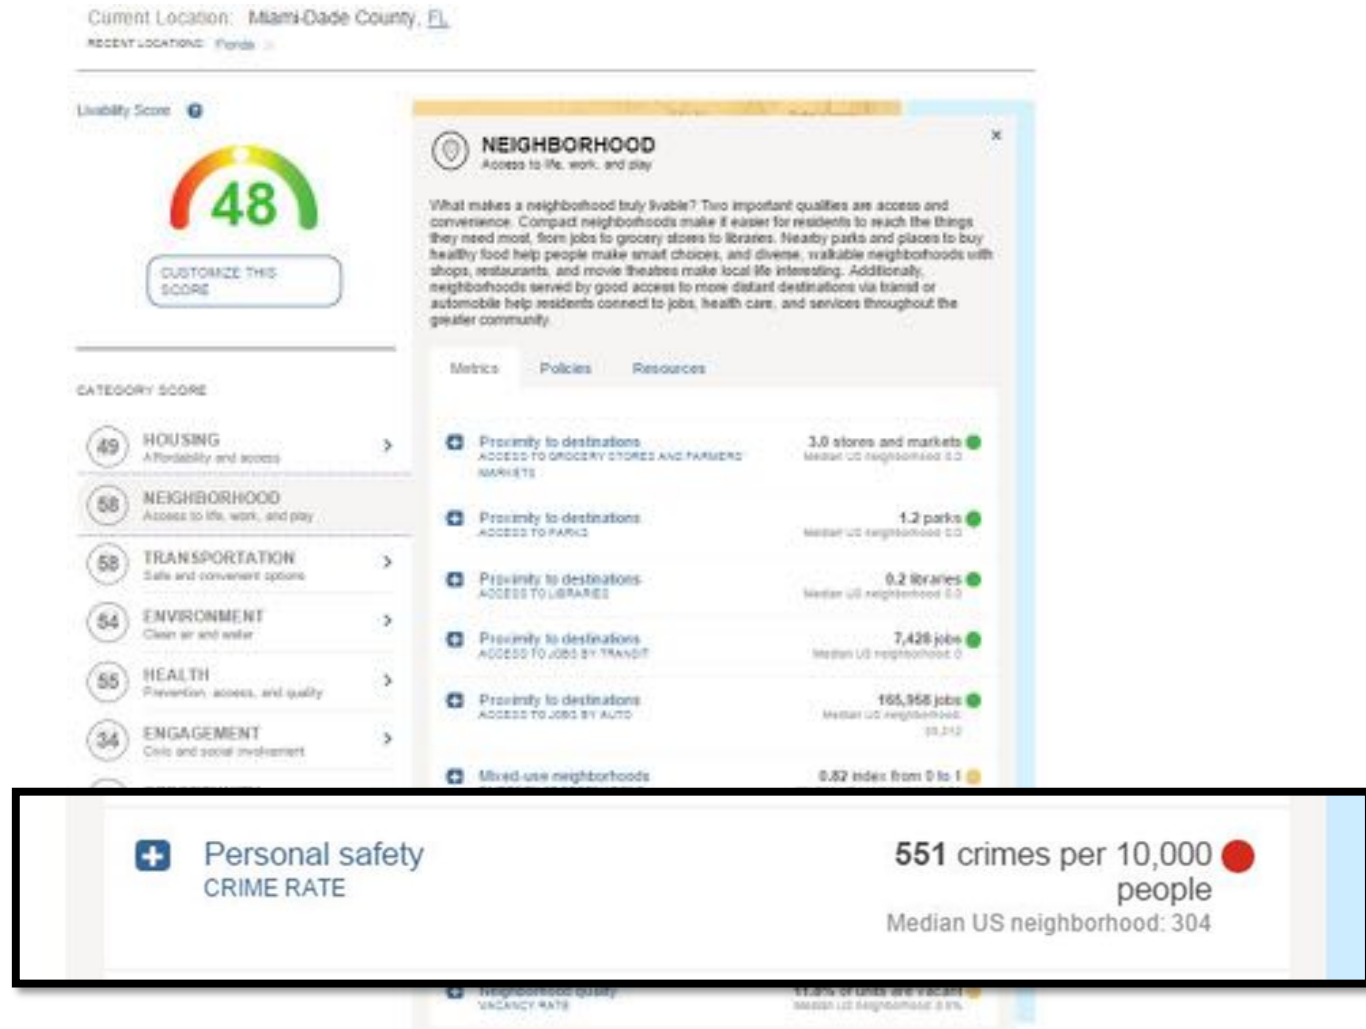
Current Location: Miami-Dade County, FL

RECENT LOCATIONS: Florida

Livability Score

48

CUSTOMIZE THIS SCORE

CATEGORY SCORE

49 HOUSING
Affordability and access

58 NEIGHBORHOOD
Access to life, work, and play

58 TRANSPORTATION
Safe and convenient options

54 ENVIRONMENT
Clean air and water

55 HEALTH
Prevention, access, and quality

34 ENGAGEMENT
Civic and social involvement

NEIGHBORHOOD
Access to life, work, and play

What makes a neighborhood truly livable? Two important qualities are access and convenience. Compact neighborhoods make it easier for residents to reach the things they need most, from jobs to grocery stores to libraries. Nearby parks and places to buy healthy food help people make smart choices, and diverse, walkable neighborhoods with shops, restaurants, and movie theatres make local life interesting. Additionally, neighborhoods served by good access to more distant destinations via transit or automobile help residents connect to jobs, health care, and services throughout the greater community.

Metrics Policies Resources

Proximity to destinations
ACCESS TO GROCERY STORES AND FARMERS MARKETS
3.0 stores and markets
Median US neighborhood 0.0

Proximity to destinations
ACCESS TO PARKS
1.2 parks
Median US neighborhood 0.0

Proximity to destinations
ACCESS TO LIBRARIES
0.2 libraries
Median US neighborhood 0.0

Proximity to destinations
ACCESS TO JOBS BY TRANSIT
7,428 jobs
Median US neighborhood 0

Proximity to destinations
ACCESS TO JOBS BY AUTO
165,958 jobs
Median US neighborhood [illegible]

Mixed-use neighborhoods
0.82 index from 0 to 1

Personal safety
CRIME RATE
551 crimes per 10,000 people
Median US neighborhood: 304

Neighborhood quality
VACANCY RATE
11.8% of units are vacant
Median US neighborhood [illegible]